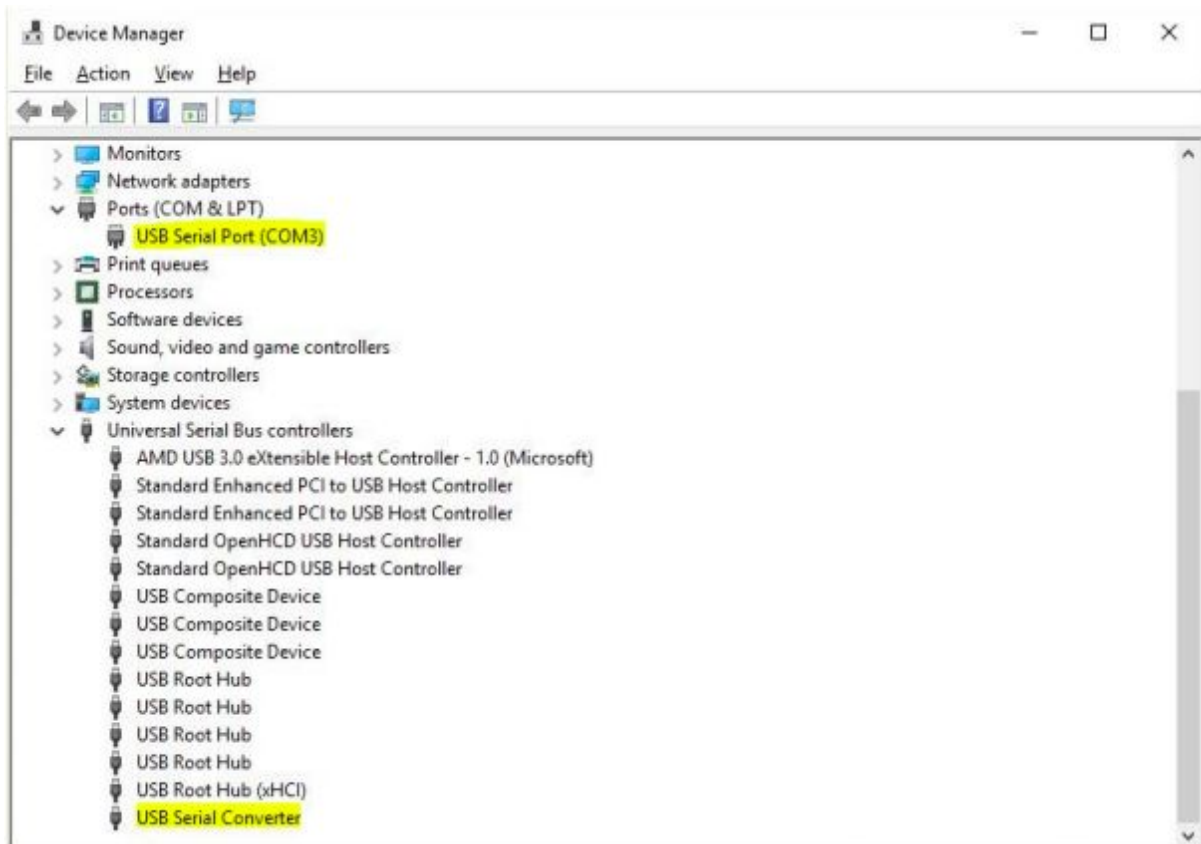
Device Manager

File Action View Help

Monitors
Network adapters
Ports (COM & LPT)
USB Serial Port (COM3)
Print queues
Processors
Software devices
Sound, video and game controllers
Storage controllers
System devices
Universal Serial Bus controllers
AMD USB 3.0 eXtensible Host Controller - 1.0 (Microsoft)
Standard Enhanced PCI to USB Host Controller
Standard Enhanced PCI to USB Host Controller
Standard OpenHCD USB Host Controller
Standard OpenHCD USB Host Controller
USB Composite Device
USB Composite Device
USB Composite Device
USB Root Hub
USB Root Hub
USB Root Hub
USB Root Hub
USB Root Hub (xHCI)
USB Serial Converter